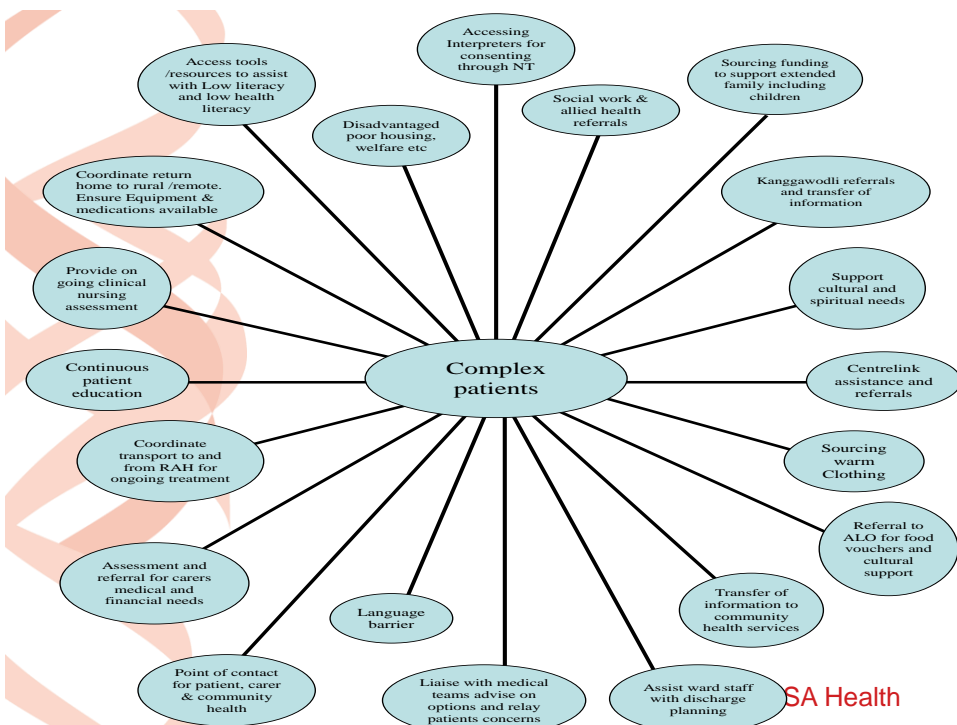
Complex patients

Accessing Interpreters for consenting through NT

Access tools /resources to assist with Low literacy and low health literacy

Sourcing funding to support extended family including children

Social work & allied health referrals

Disadvantaged poor housing, welfare etc

Coordinate return home to rural /remote. Ensure Equipment & medications available

Kanggawodli referrals and transfer of information

Provide on going clinical nursing assessment

Support cultural and spiritual needs

Continuous patient education

Centrelink assistance and referrals

Coordinate transport to and from RAH for ongoing treatment

Sourcing warm Clothing

Referral to ALO for food vouchers and cultural support

Assessment and referral for carers medical and financial needs

Transfer of information to community health services

Language barrier

Point of contact for patient, carer & community health

Liaise with medical teams advise on options and relay patients concerns

Assist ward staff with discharge planning

SA Health